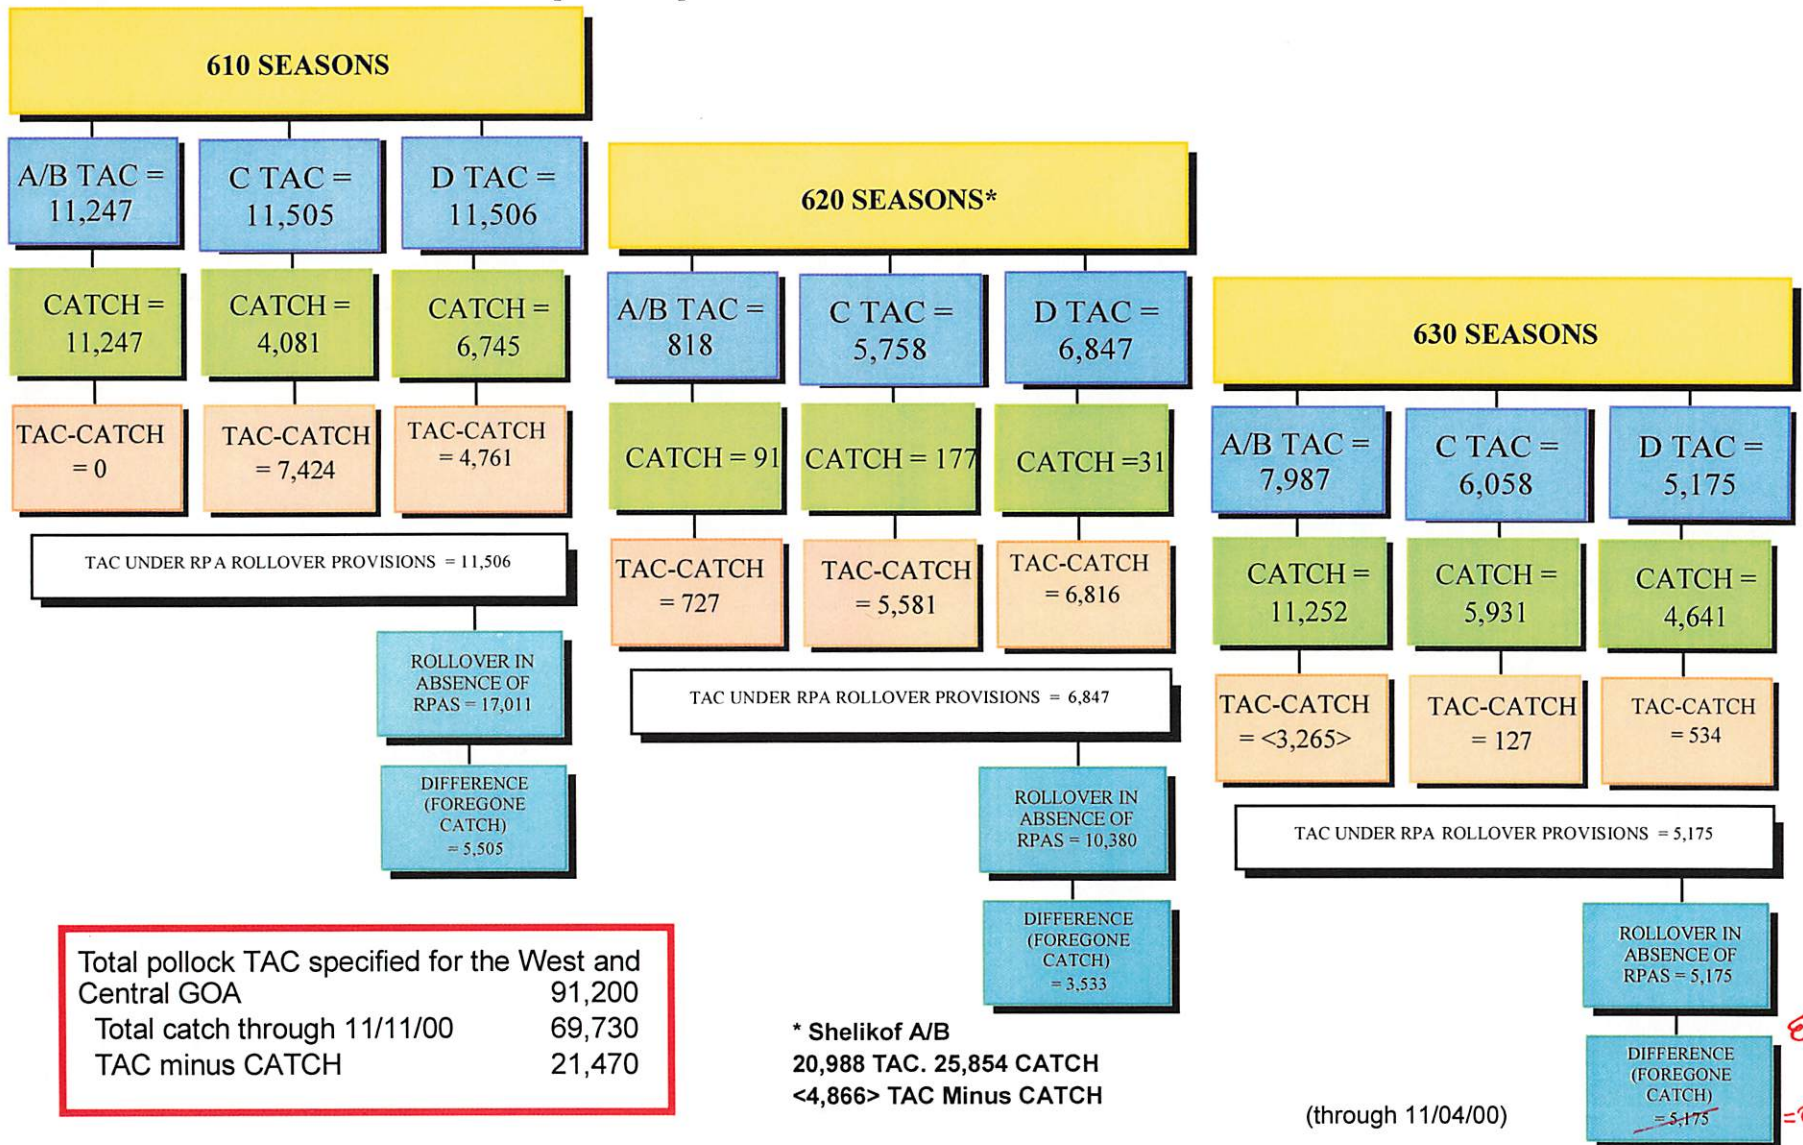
610 SEASONS

A/B TAC = 11,247

C TAC = 11,505

D TAC = 11,506

CATCH = 11,247

CATCH = 4,081

CATCH = 6,745

TAC-CATCH = 0

TAC-CATCH = 7,424

TAC-CATCH = 4,761

TAC UNDER RPA ROLLOVER PROVISIONS = 11,506

ROLLOVER IN ABSENCE OF RPAS = 17,011

DIFFERENCE (FOREGONE CATCH) = 5,505

620 SEASONS*

A/B TAC = 818

C TAC = 5,758

D TAC = 6,847

CATCH = 91

CATCH = 177

CATCH =31

TAC-CATCH = 727

TAC-CATCH = 5,581

TAC-CATCH = 6,816

TAC UNDER RPA ROLLOVER PROVISIONS = 6,847

ROLLOVER IN ABSENCE OF RPAS = 10,380

DIFFERENCE (FOREGONE CATCH) = 3,533

630 SEASONS

A/B TAC = 7,987

C TAC = 6,058

D TAC = 5,175

CATCH = 11,252

CATCH = 5,931

CATCH = 4,641

TAC-CATCH = <3,265>

TAC-CATCH = 127

TAC-CATCH = 534

TAC UNDER RPA ROLLOVER PROVISIONS = 5,175

ROLLOVER IN ABSENCE OF RPAS = 5,175

DIFFERENCE (FOREGONE CATCH) = 5,175

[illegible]

Total pollock TAC specified for the West and Central GOA 91,200
Total catch through 11/11/00 69,730
TAC minus CATCH 21,470

* Shelikof A/B
20,988 TAC. 25,854 CATCH
<4,866> TAC Minus CATCH

(through 11/04/00)